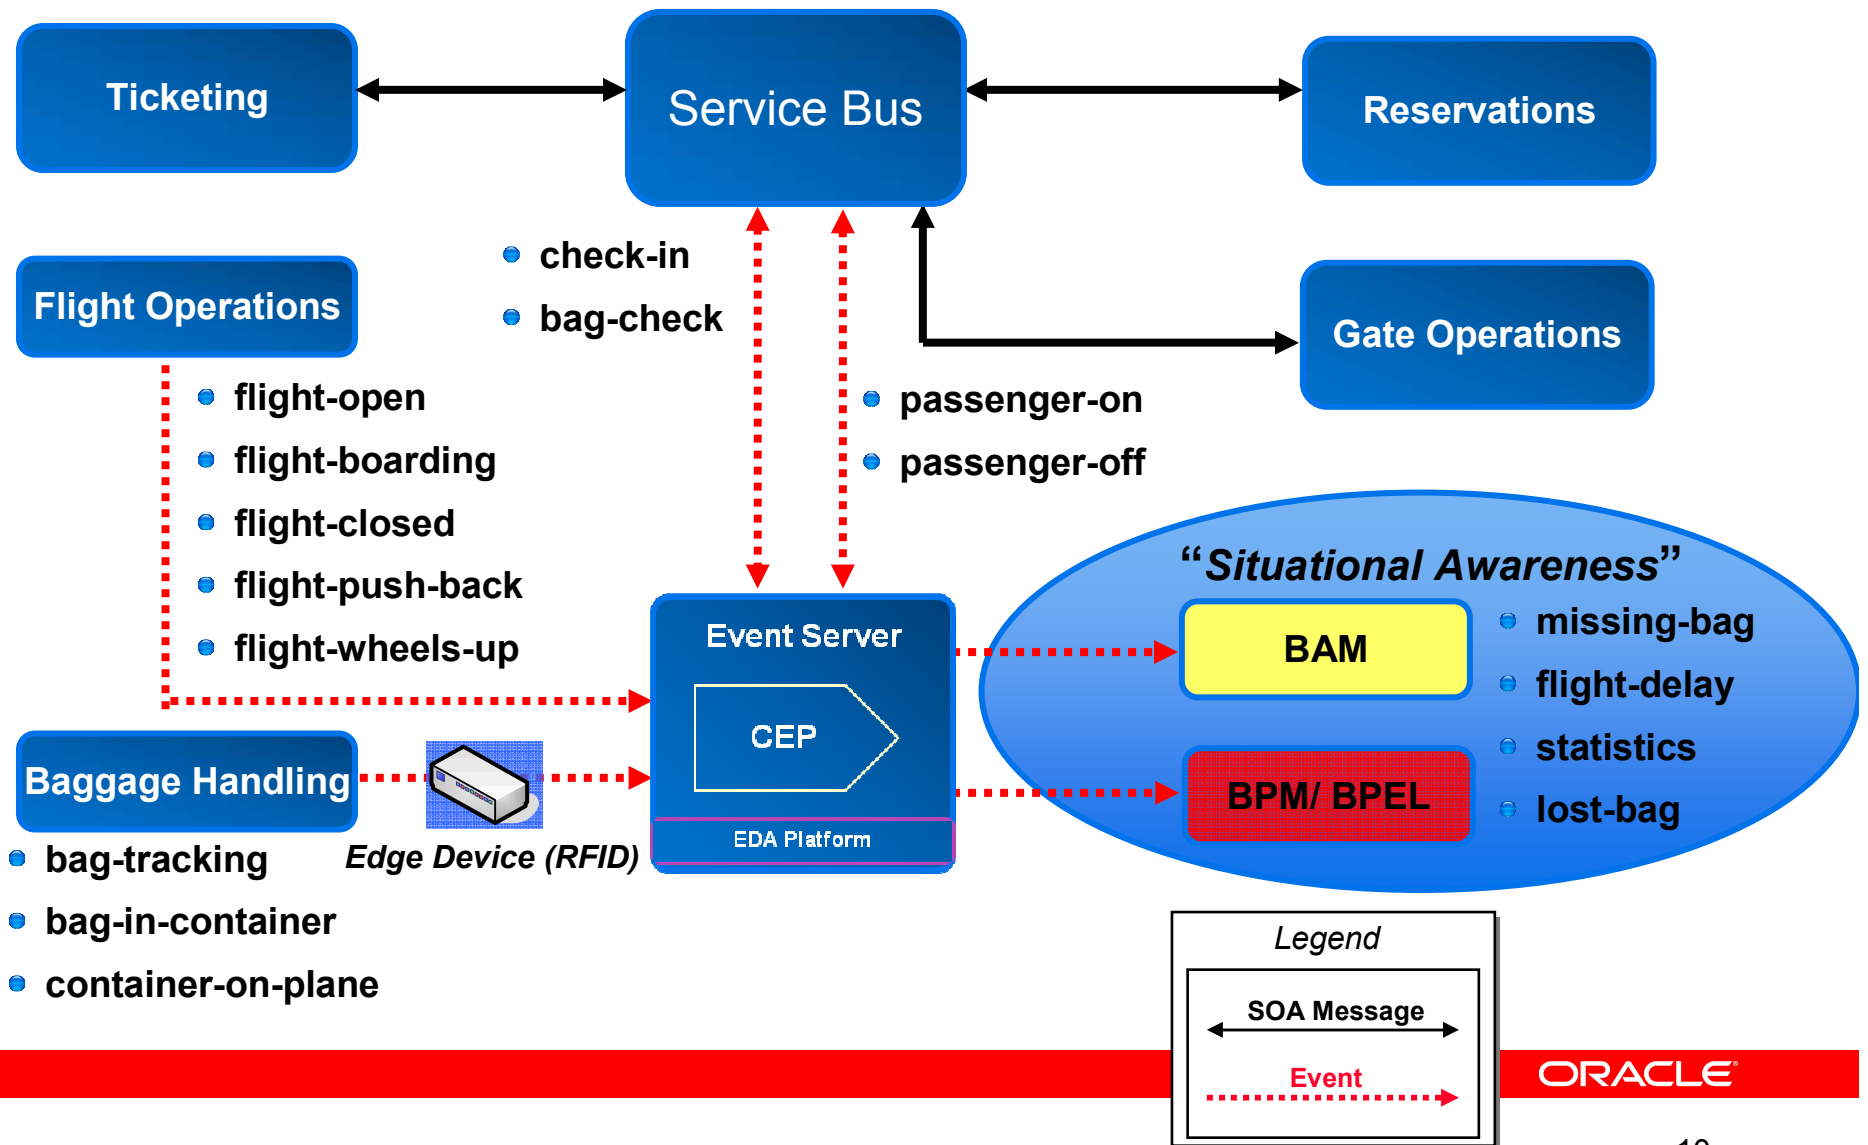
Ticketing

Service Bus

Reservations

Flight Operations

- check-in
- bag-check

Gate Operations

- flight-open
- flight-boarding
- flight-closed
- flight-push-back
- flight-wheels-up

- passenger-on
- passenger-off

"Situational Awareness"

BAM

- missing-bag
- flight-delay
- statistics
- lost-bag

BPM/ BPEL

Event Server

CEP

EDA Platform

Baggage Handling

Edge Device (RFID)

- bag-tracking
- bag-in-container
- container-on-plane

Legend

SOA Message

Event

ORACLE

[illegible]